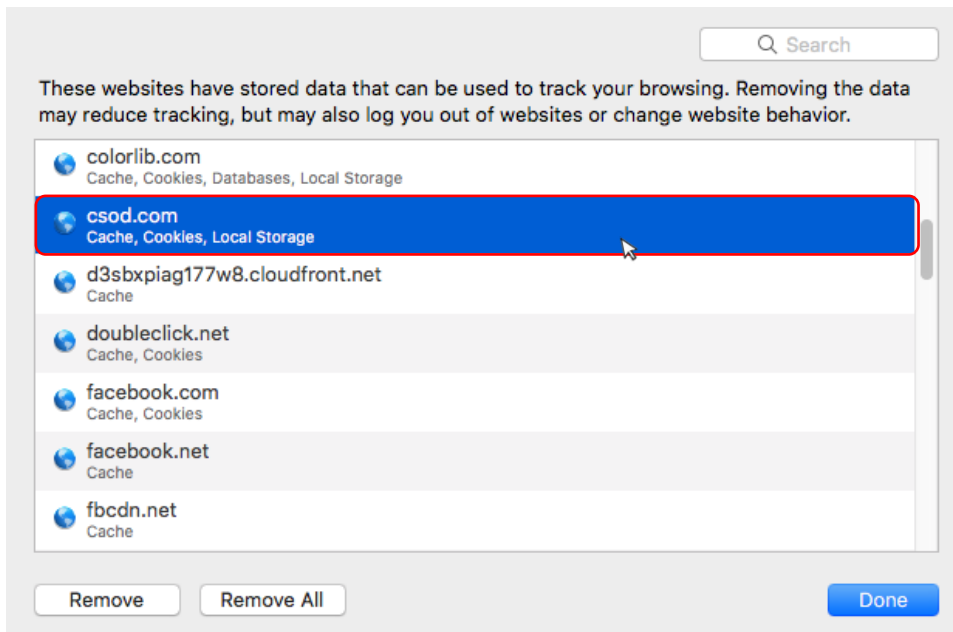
Search

These websites have stored data that can be used to track your browsing. Removing the data may reduce tracking, but may also log you out of websites or change website behavior.

colorlib.com
Cache, Cookies, Databases, Local Storage

csod.com
Cache, Cookies, Local Storage

d3sbxpiag177w8.cloudfront.net
Cache

doubleclick.net
Cache, Cookies

facebook.com
Cache, Cookies

facebook.net
Cache

fbcdn.net
Cache

Remove

Remove All

Done